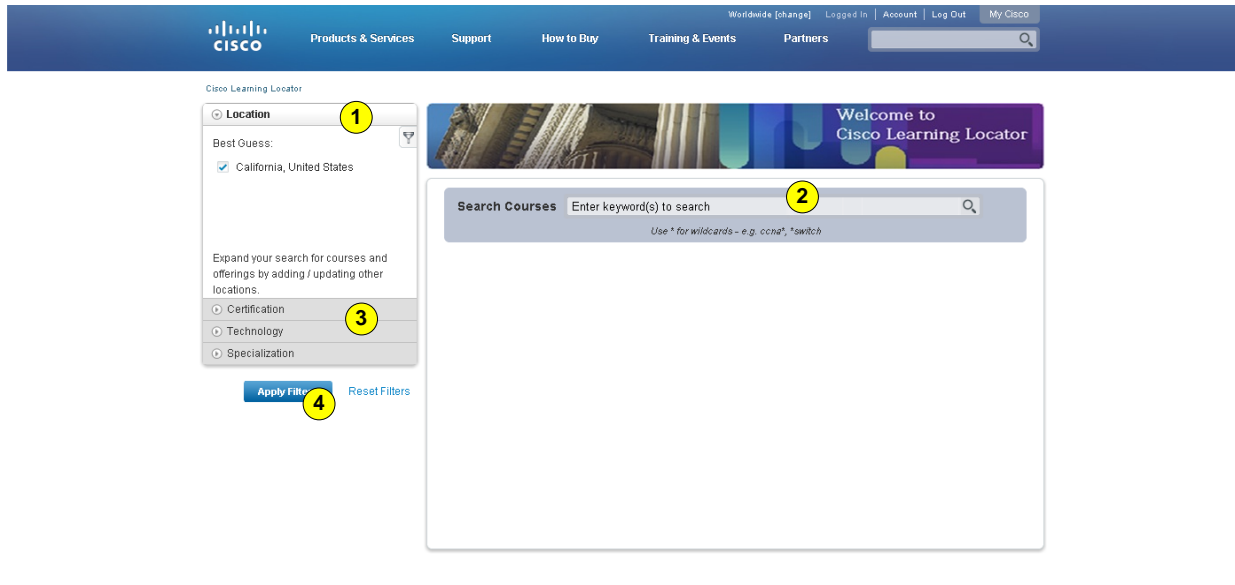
Worldwide [change] Logged In | Account | Log Out My Cisco

CISCO Products & Services Support How to Buy Training & Events Partners

Cisco Learning Locator

Location 1

Best Guess:

California, United States

Expand your search for courses and offerings by adding / updating other locations.

Certification 3

Technology

Specialization

Apply Filte 4 Reset Filters

Welcome to Cisco Learning Locator

Search Courses Enter keyword(s) to search 2

Use * for wildcards - e.g. ccna*, *switch